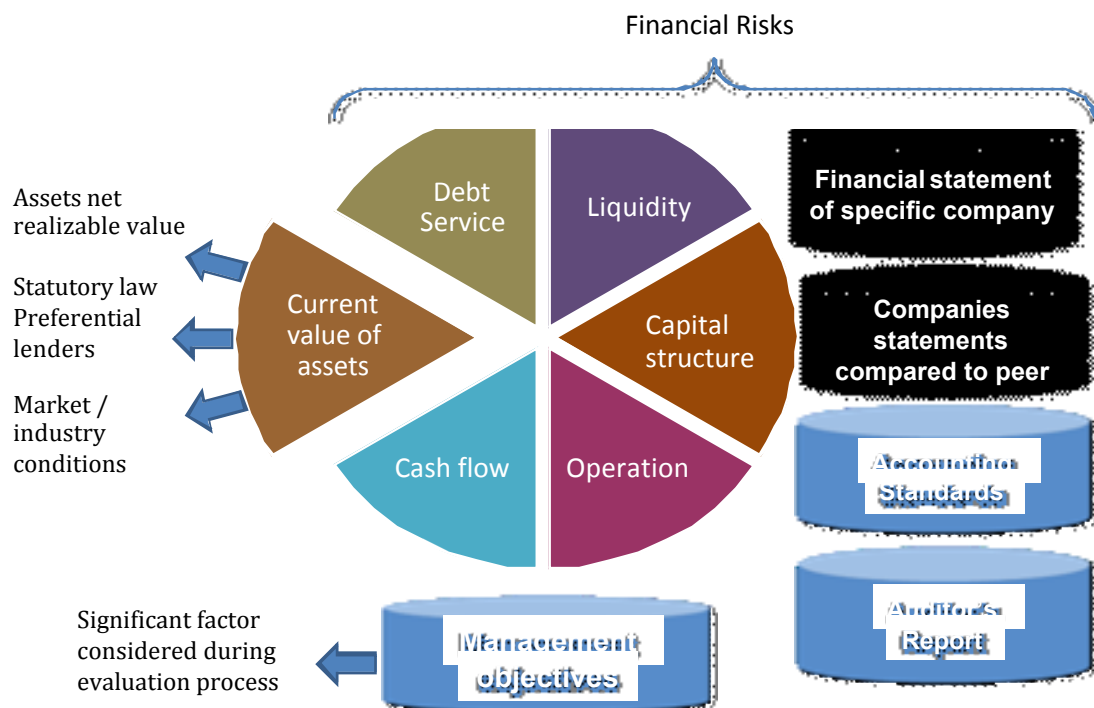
Financial Risks

Assets net realizable value

Statutory law Preferential lenders

Market / industry conditions

Debt Service

Liquidity

Current value of assets

Capital structure

Cash flow

Operation

Financial statement of specific company

Companies statements compared to peer

Accounting Standards

Auditor's Report

Significant factor considered during evaluation process

Management objectives